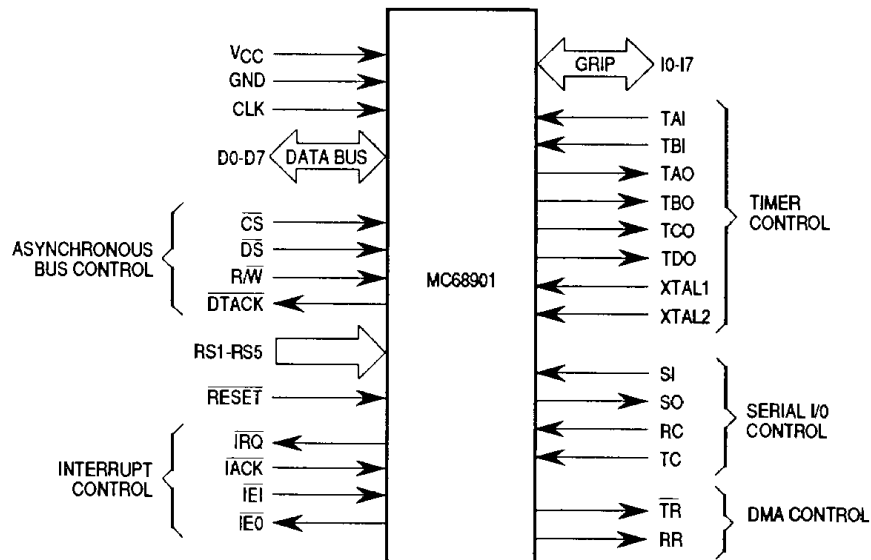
$V_{CC}$
GND
CLK
D0-D7
DATA BUS
ASYNCHRONOUS BUS CONTROL
$\overline{CS}$
$\overline{DS}$
R/$\overline{W}$
$\overline{DTACK}$
RS1-RS5
$\overline{RESET}$
INTERRUPT CONTROL
$\overline{IRQ}$
$\overline{IACK}$
$\overline{IEI}$
$\overline{IEO}$
MC68901
GRIP
I0-I7
TAI
TBI
TAO
TBO
TCO
TDO
XTAL1
XTAL2
TIMER CONTROL
SI
SO
RC
TC
SERIAL I/0 CONTROL
$\overline{TR}$
RR
DMA CONTROL